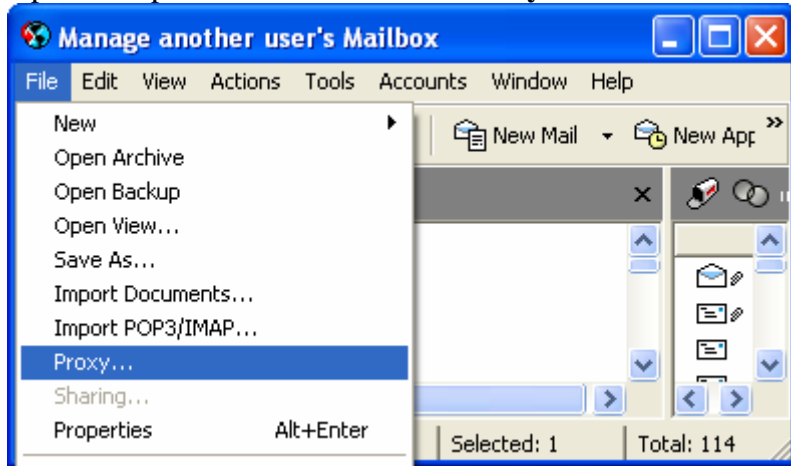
Manage another user's Mailbox

File Edit View Actions Tools Accounts Window Help

New
Open Archive
Open Backup
Open View...
Save As...
Import Documents...
Import POP3/IMAP...
Proxy...
Sharing...
Properties Alt+Enter

New Mail New App

Selected: 1 Total: 114